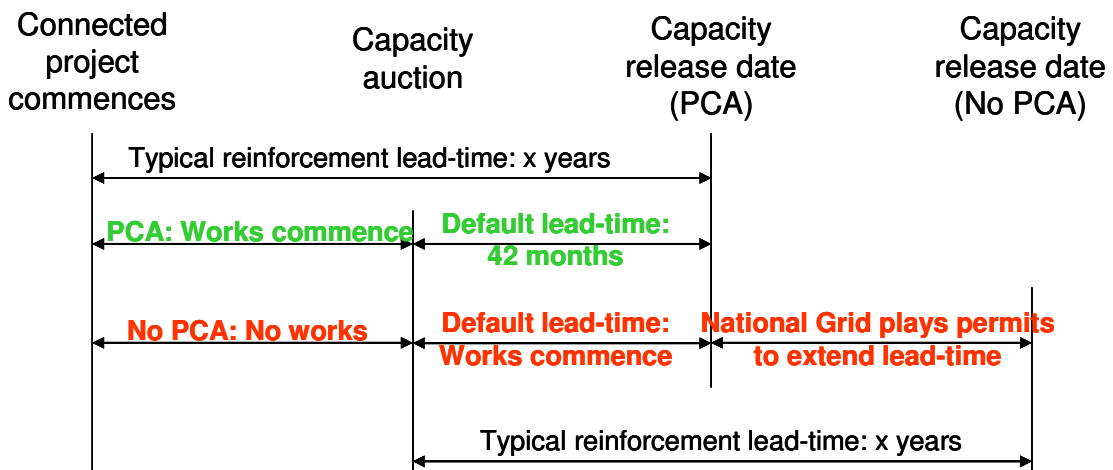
Connected project commences

Capacity auction

Capacity release date (PCA)

Capacity release date (No PCA)

Typical reinforcement lead-time: x years

PCA: Works commence

Default lead-time: 42 months

No PCA: No works

Default lead-time: Works commence

National Grid plays permits to extend lead-time

Typical reinforcement lead-time: x years